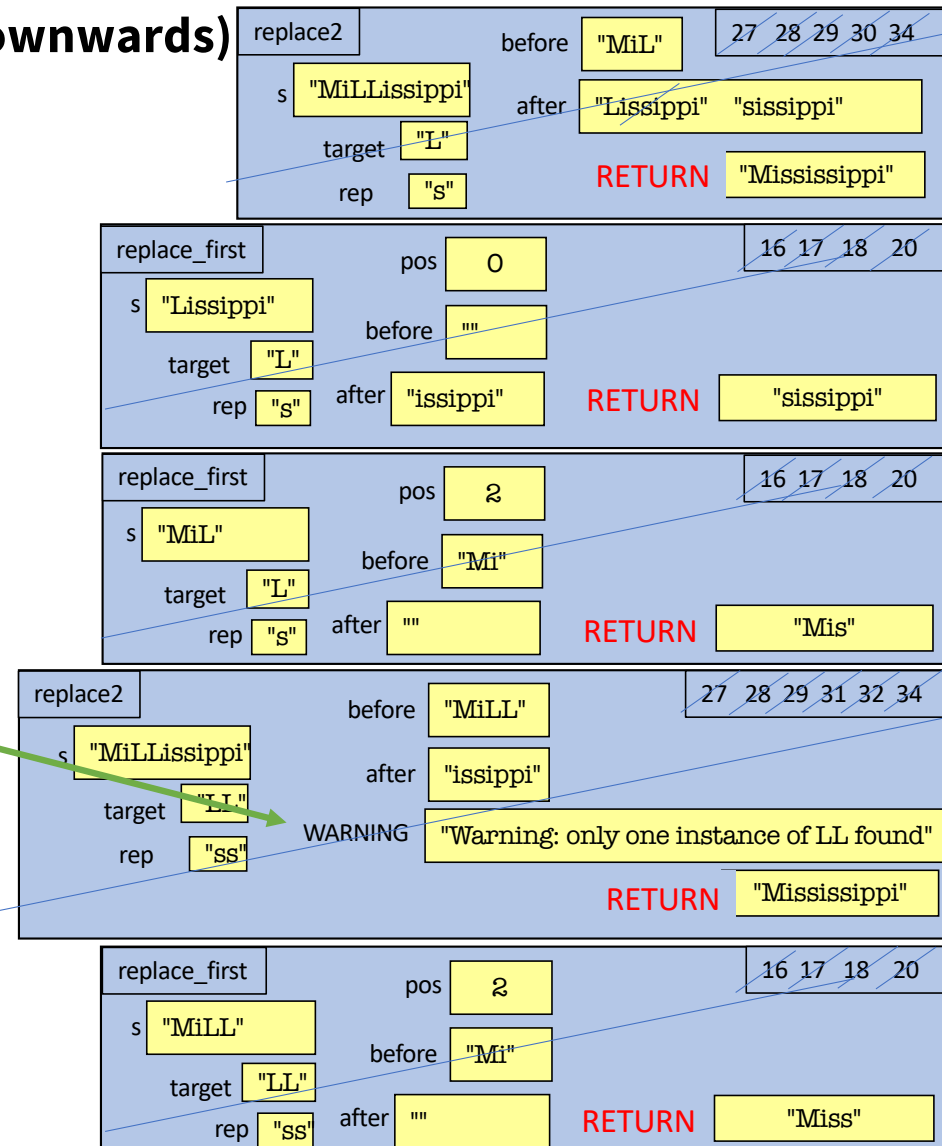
ownwards)

replace2
before "MiL"
27 28 29 30 34
s "MiLLissippi"
after "Lissippi" "sissippi"
target "L"
RETURN "Mississippi"
rep "s"

replace_first
pos 0
16 17 18 20
s "Lissippi"
before ""
target "L"
after "issippi"
RETURN "sissippi"
rep "s"

replace_first
pos 2
16 17 18 20
s "MiL"
before "Mi"
target "L"
after ""
RETURN "Mis"
rep "s"

replace2
27 28 29 31 32 34
before "MiLL"
s "MiLLissippi"
after "issippi"
target "LL"
WARNING "Warning: only one instance of LL found"
rep "ss"
RETURN "Mississippi"

replace_first
16 17 18 20
pos 2
s "MiLL"
before "Mi"
target "LL"
after ""
RETURN "Miss"
rep "ss"